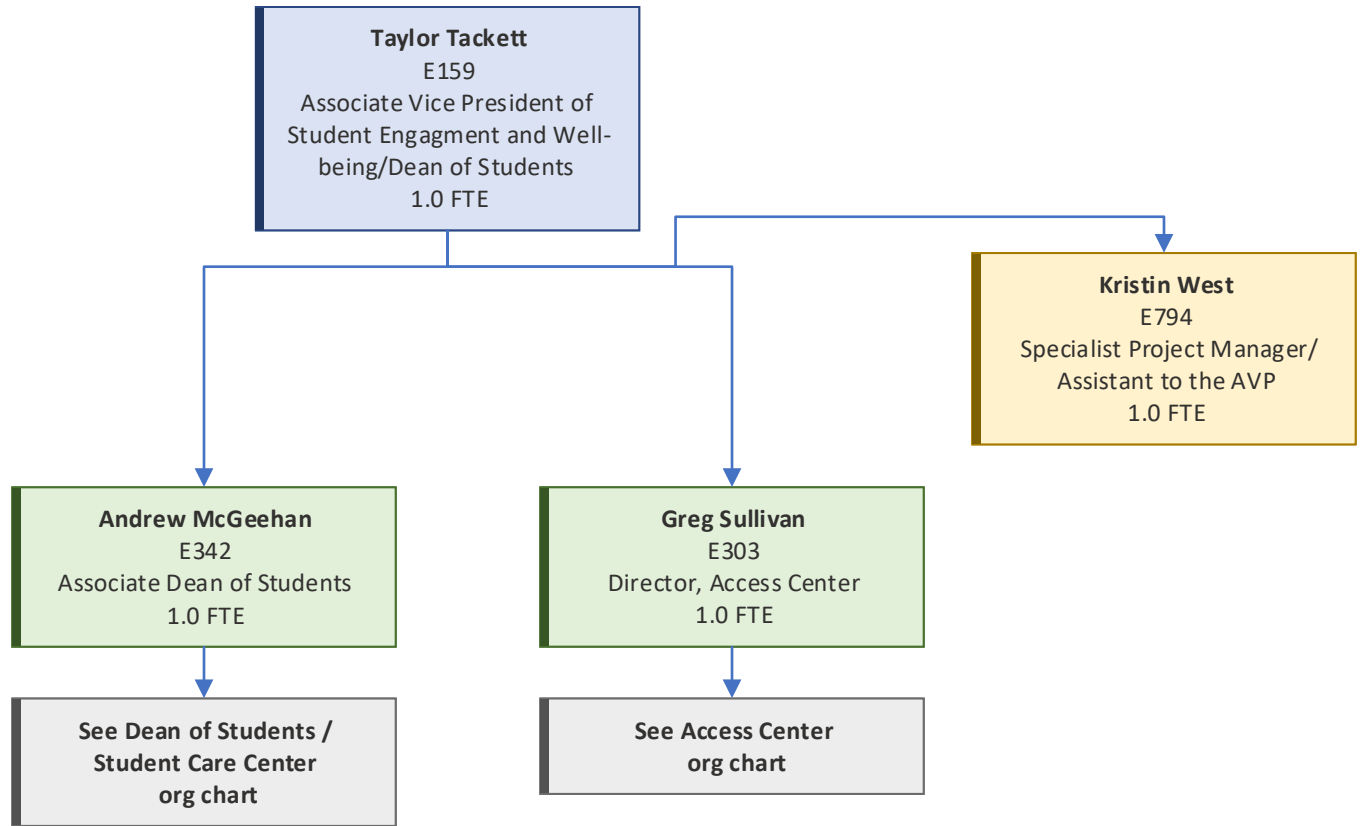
**Taylor Tackett**
E159
Associate Vice President of Student Engagment and Wellbeing/Dean of Students
1.0 FTE

**Kristin West**
E794
Specialist Project Manager/ Assistant to the AVP
1.0 FTE

**Andrew McGeehan**
E342
Associate Dean of Students
1.0 FTE

**Greg Sullivan**
E303
Director, Access Center
1.0 FTE

**See Dean of Students / Student Care Center org chart**

**See Access Center org chart**